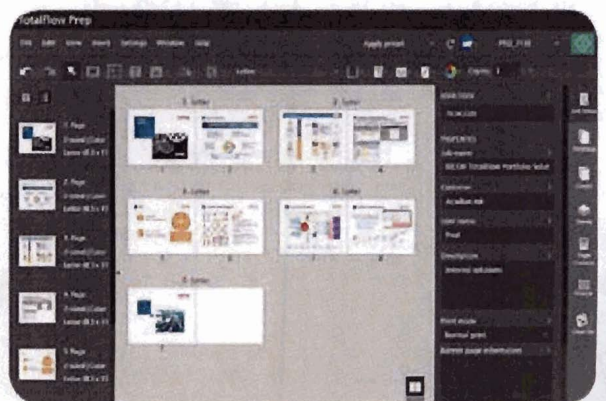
TotalFlow Prep

File Edit View Insert Settings Window Help

Apply preset

PRE_FT18

Copies 1

1 Page
Letter (8.5 x 11)

2 Page
Letter (8.5 x 11)

3 Page
Letter (8.5 x 11)

4 Page
Letter (8.5 x 11)

5 Page
Letter (8.5 x 11)

1 - Letter

2 - Letter

3 - Letter

4 - Letter

5 - Letter

1

2

3

4

5

6

7

8

9

JOB TICKET

PROPERTIES

Job name

RICOH TotalFlow Portfolio Solut

Customer

Acadian Ink

Job status

Proof

Description

Internal solutions

Print mode

Normal print

Admin page information